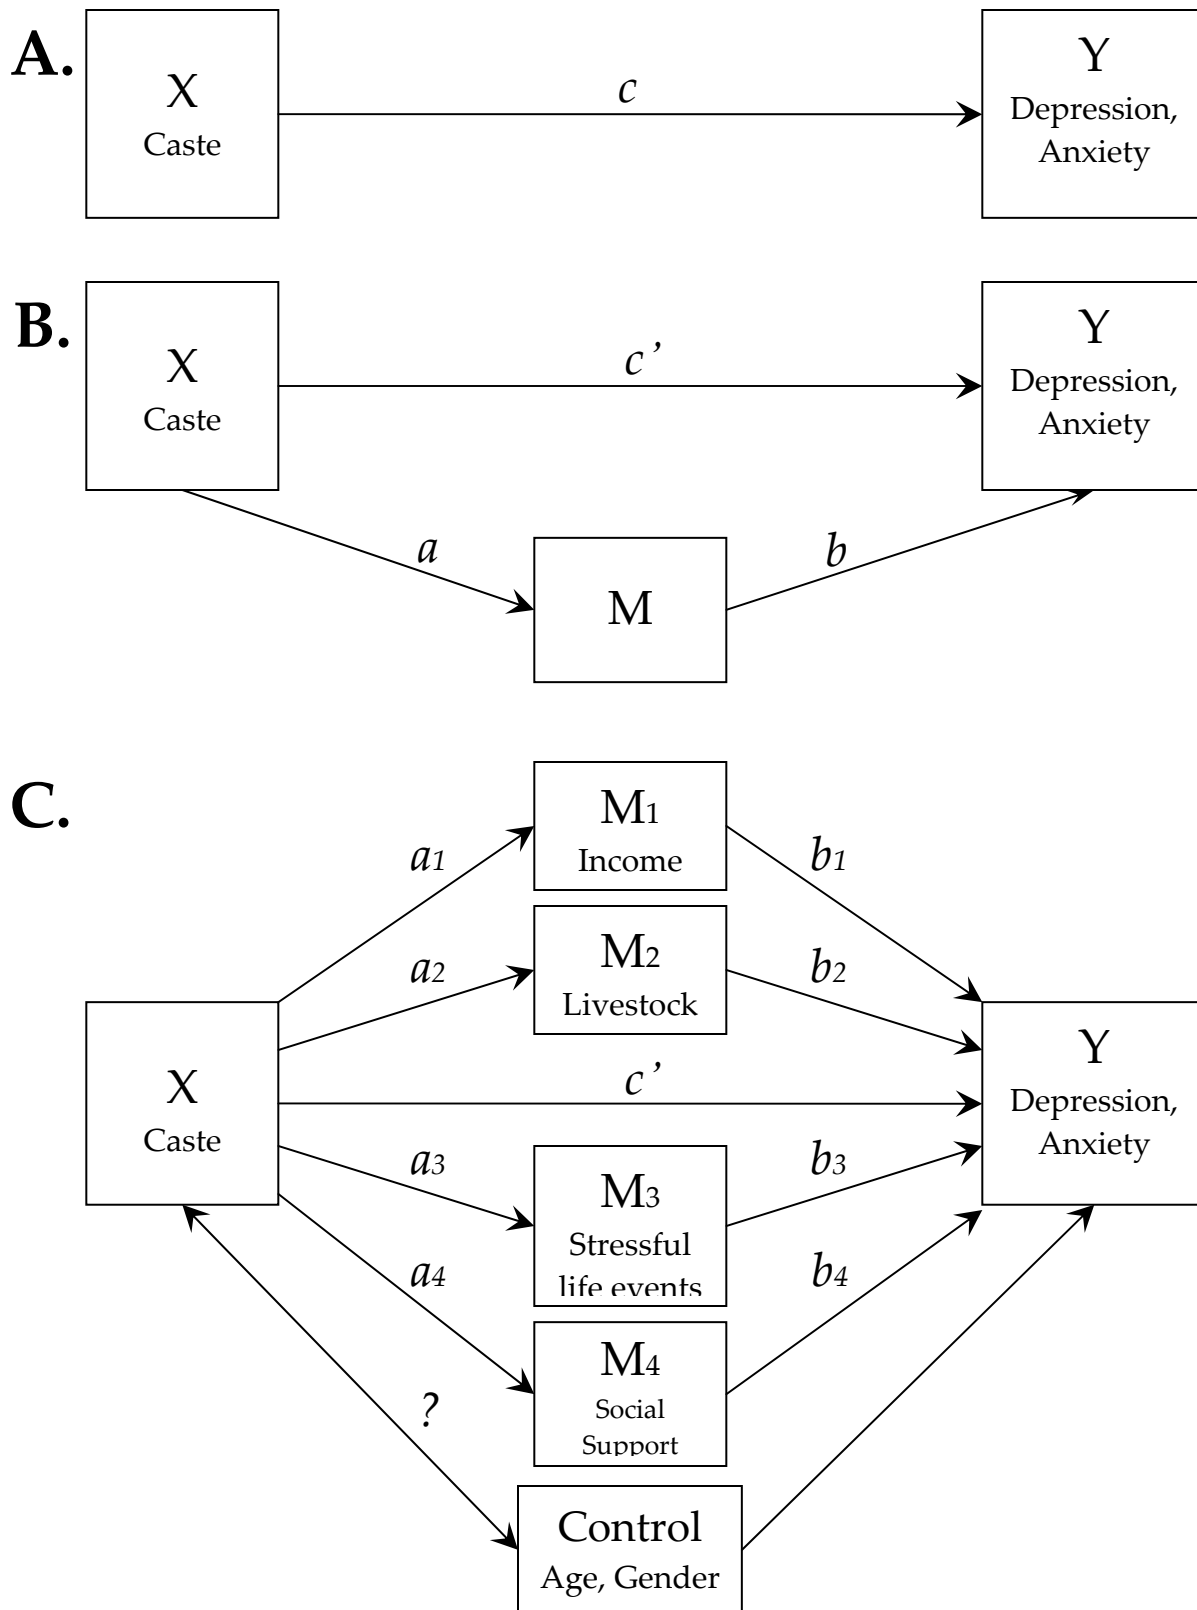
A.

X
Caste

c

Y
Depression, Anxiety

B.

X
Caste

c'

Y
Depression, Anxiety

a

M

b

C.

M1
Income

a1

b1

M2
Livestock

a2

b2

X
Caste

c'

Y
Depression, Anxiety

a3

M3
Stressful life events

b3

a4

b4

M4
Social Support

?

Control
Age, Gender